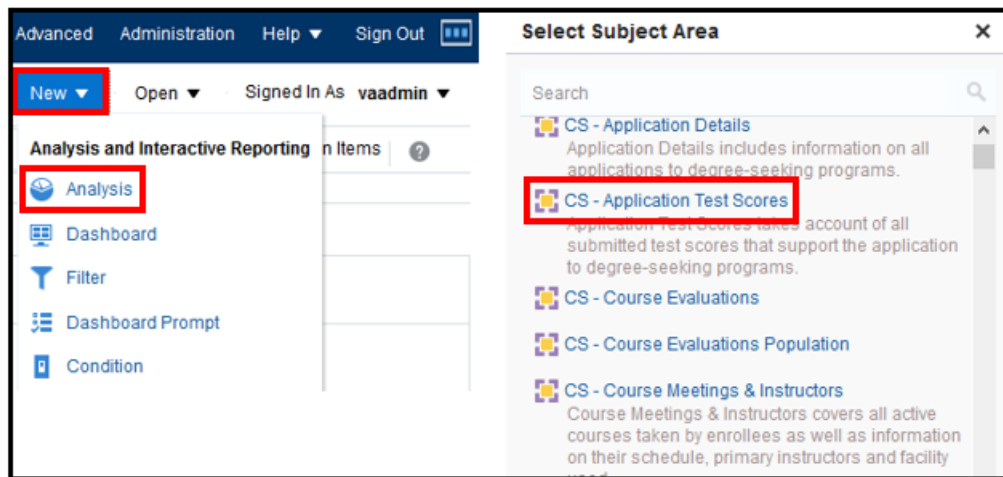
Advanced Administration Help ▼ Sign Out

New ▼ Open ▼ Signed In As vaadmin ▼

Analysis and Interactive Reporting

Analysis

Dashboard

Filter

Dashboard Prompt

Condition

n Items

Select Subject Area

×

Search

CS - Application Details
Application Details includes information on all applications to degree-seeking programs.

CS - Application Test Scores
Application Test Scores takes account of all submitted test scores that support the application to degree-seeking programs.

CS - Course Evaluations

CS - Course Evaluations Population

CS - Course Meetings & Instructors
Course Meetings & Instructors covers all active courses taken by enrollees as well as information on their schedule, primary instructors and facility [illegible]